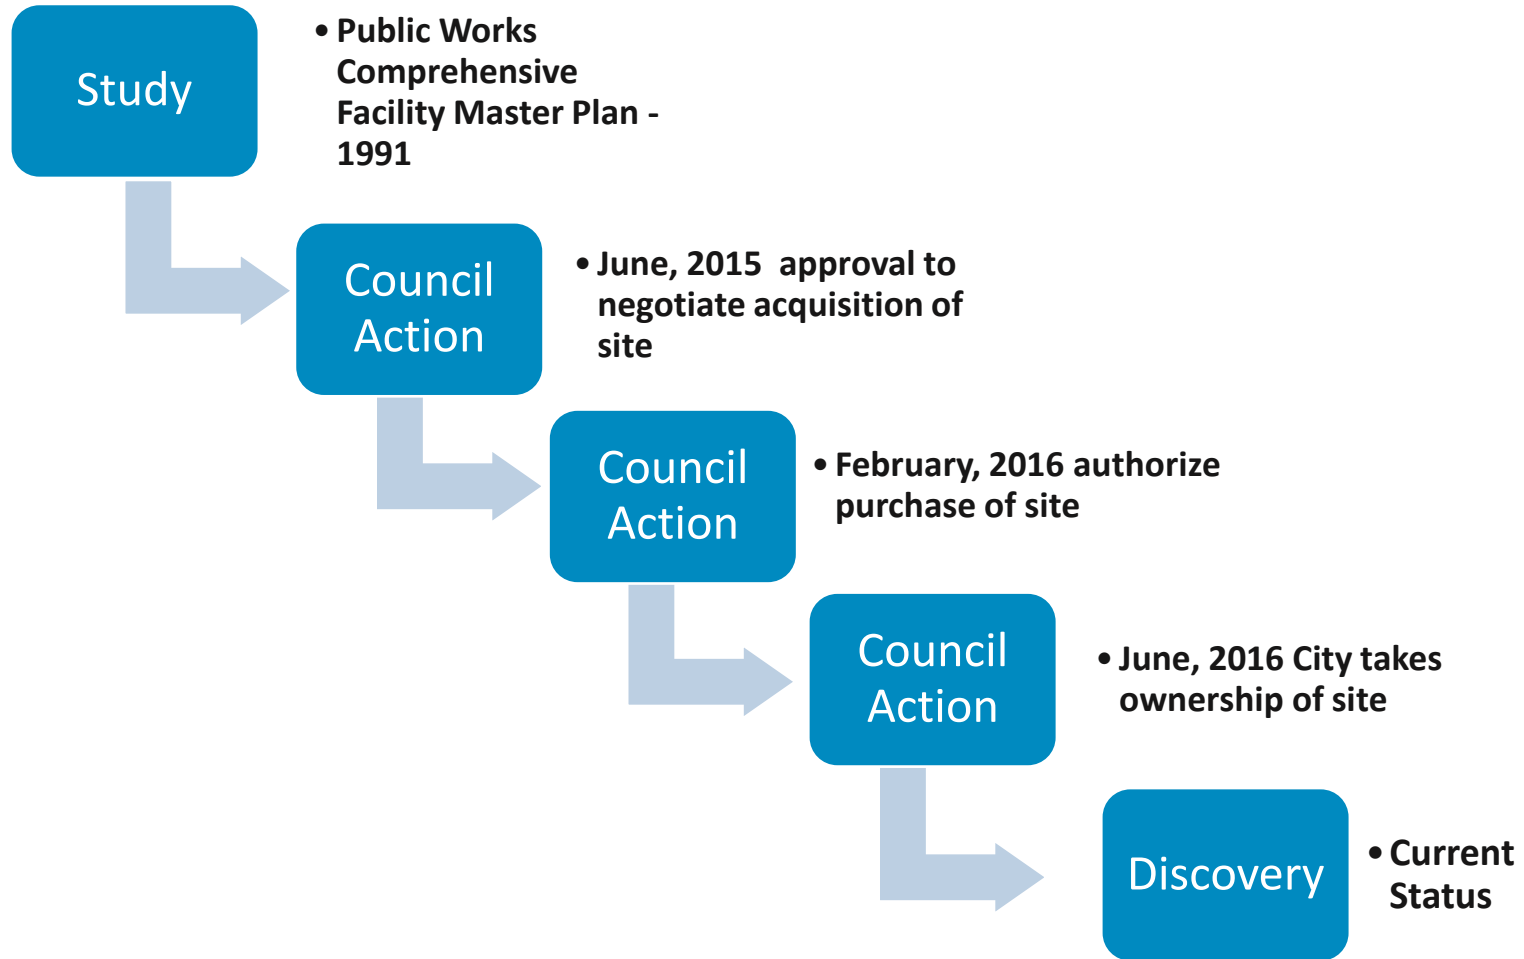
Study

• Public Works Comprehensive Facility Master Plan - 1991

Council Action

• June, 2015 approval to negotiate acquisition of site

Council Action

• February, 2016 authorize purchase of site

Council Action

• June, 2016 City takes ownership of site

Discovery

• Current Status